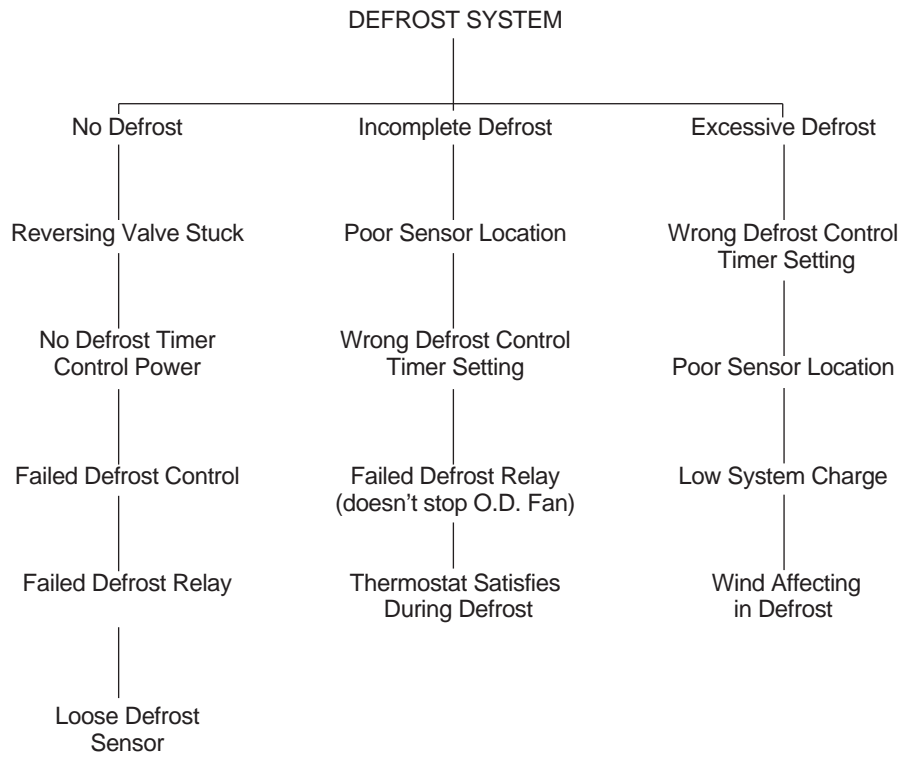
DEFROST SYSTEM

No Defrost

Reversing Valve Stuck

No Defrost Timer Control Power

Failed Defrost Control

Failed Defrost Relay

Loose Defrost Sensor

Incomplete Defrost

Poor Sensor Location

Wrong Defrost Control Timer Setting

Failed Defrost Relay (doesn’t stop O.D. Fan)

Thermostat Satisfies During Defrost

Excessive Defrost

Wrong Defrost Control Timer Setting

Poor Sensor Location

Low System Charge

Wind Affecting in Defrost